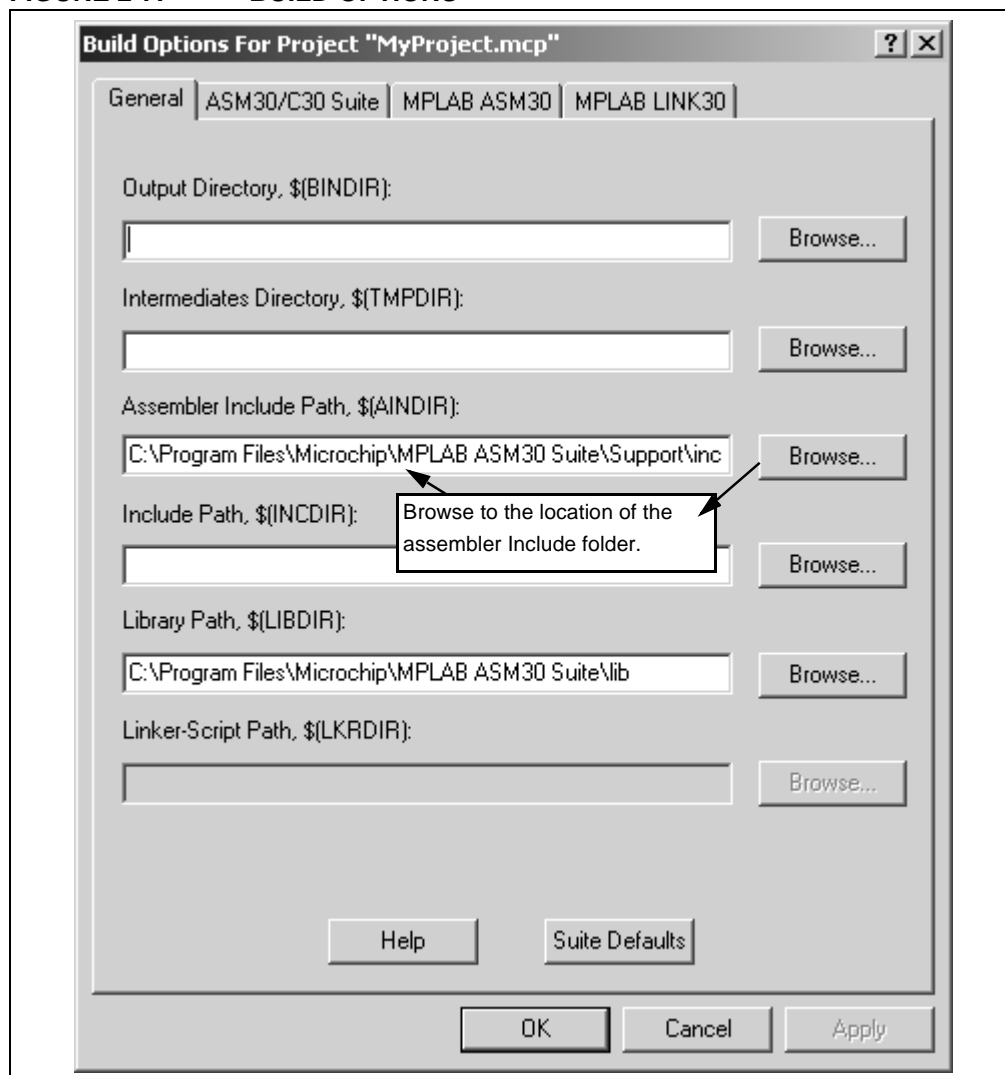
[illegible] BUILD OPTIONS

Build Options For Project "MyProject.mcp"

?

General | ASM30/C30 Suite | MPLAB ASM30 | MPLAB LINK30

Output Directory, $(BINDIR):

Browse...

Intermediates Directory, $(TMPDIR):

Browse...

Assembler Include Path, $(AINDIR):

C:\Program Files\Microchip\MPLAB ASM30 Suite\Support\inc

Browse...

Include Path, $(INCDIR):

Browse to the location of the assembler Include folder.

Browse...

Library Path, $(LIBDIR):

C:\Program Files\Microchip\MPLAB ASM30 Suite\lib

Browse...

Linker-Script Path, $(LKRDIR):

Browse...

Help

Suite Defaults

OK

Cancel

Apply